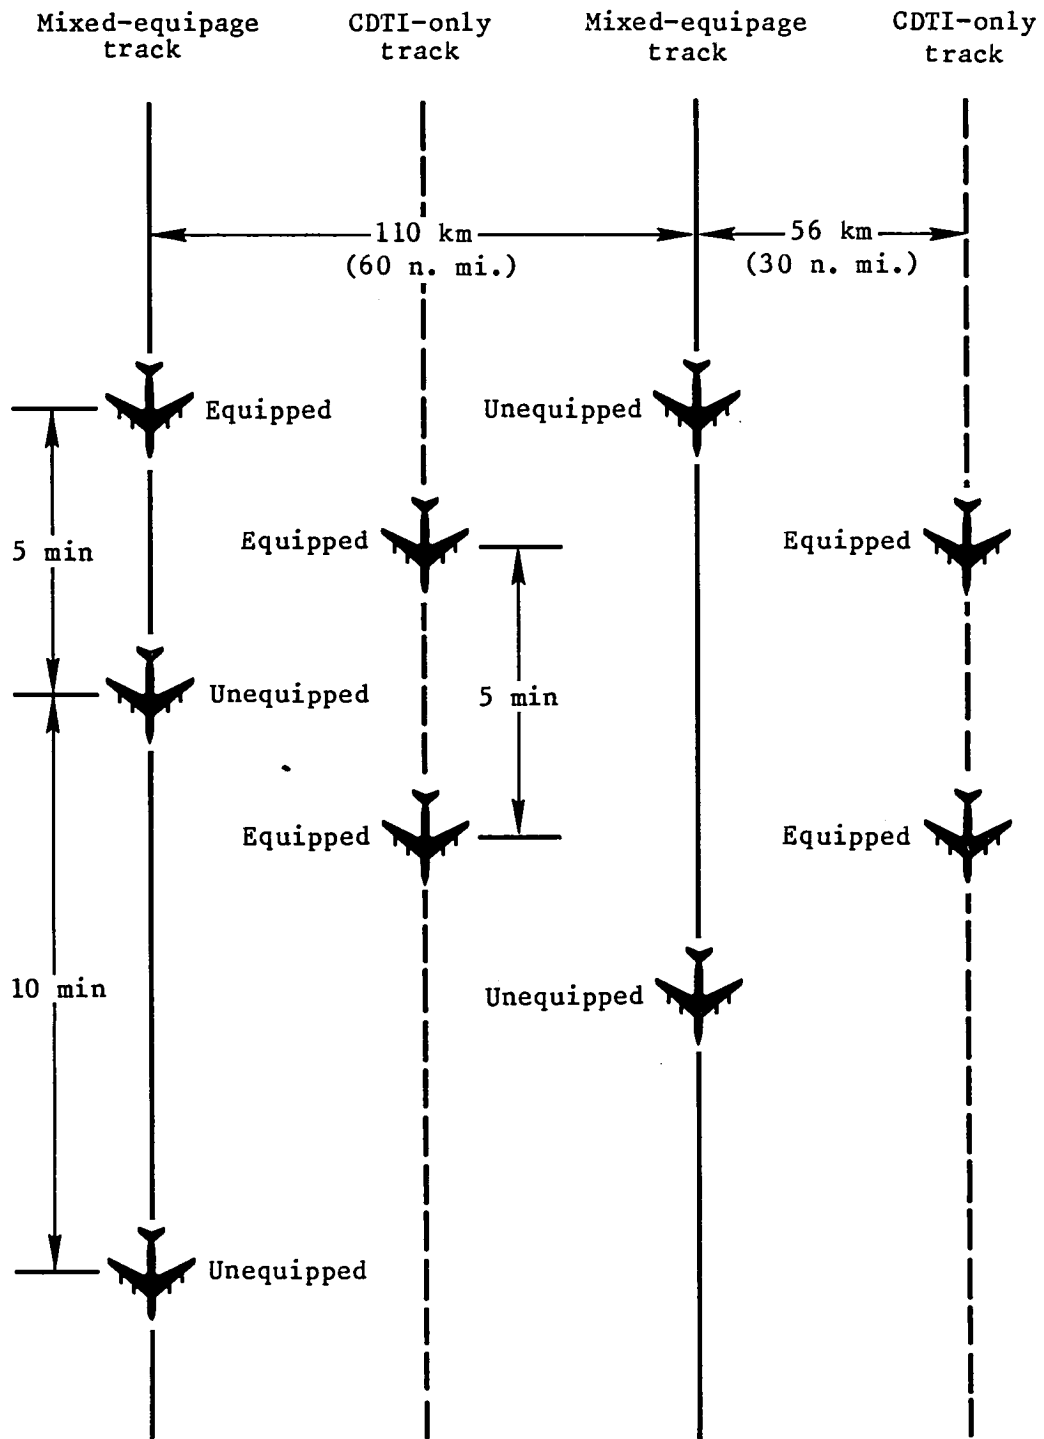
Mixed-equipage track

CDTI-only track

Mixed-equipage track

CDTI-only track

110 km (60 n. mi.)

56 km (30 n. mi.)

Equipped

Unequipped

5 min

Equipped

Equipped

Unequipped

5 min

Equipped

Equipped

10 min

Unequipped

Unequipped